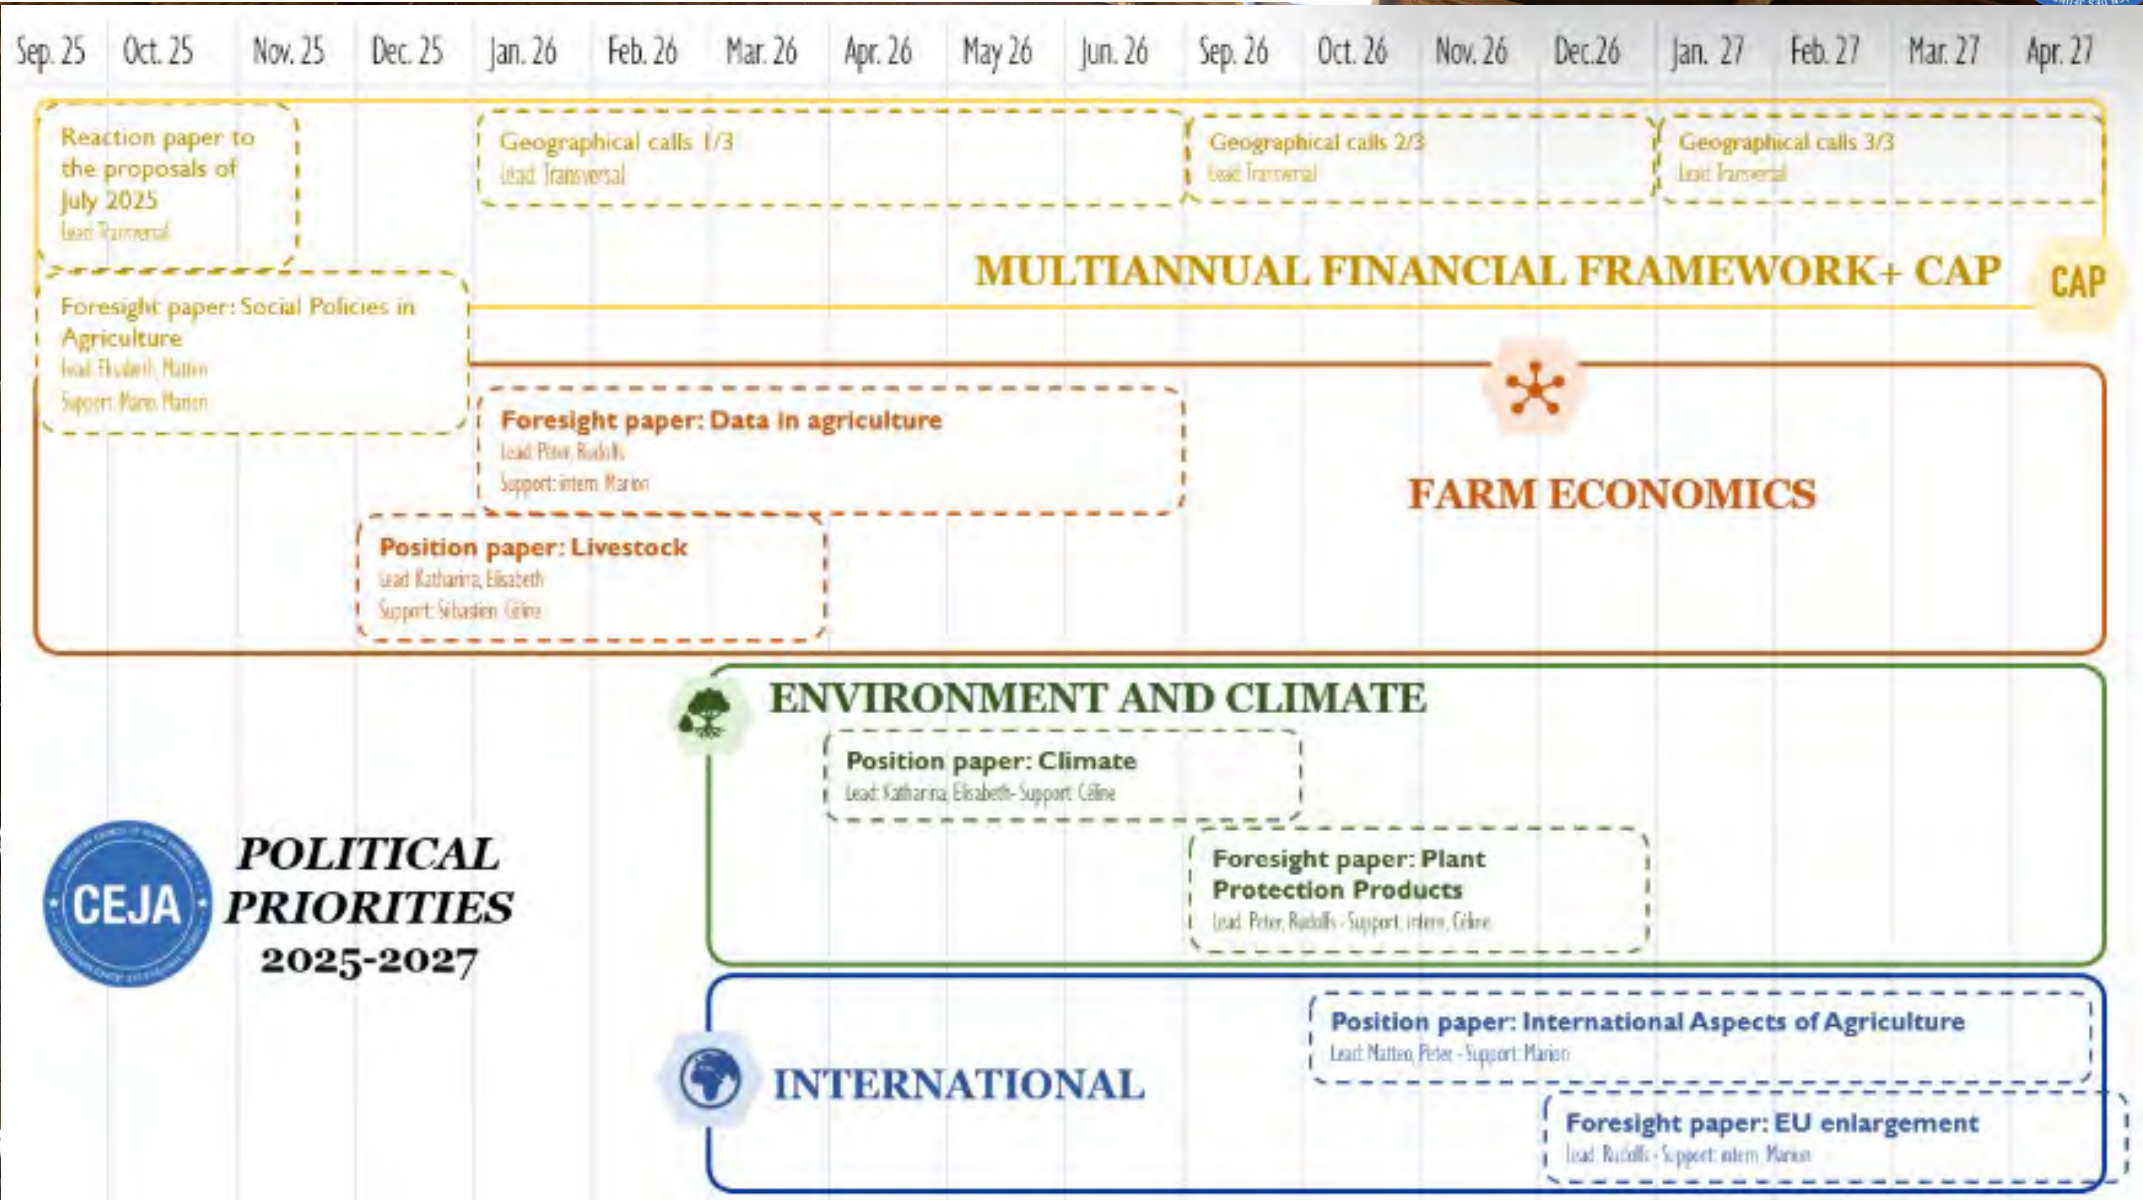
| Sep. 25 | Oct. 25 | Nov. 25 | Dec. 25 | Jan. 26 | Feb. 26 | Mar. 26 | Apr. 26 | May 26 | Jun. 26 | Sep. 26 | Oct. 26 | Nov. 26 | Dec.26 | Jan. 27 | Feb. 27 | Mar. 27 | Apr. 27 |
|---|---|---|---|---|---|---|---|---|---|---|---|---|---|---|---|---|---|

Reaction paper to the proposals of July 2025
Lead: Transversal

Geographical calls 1/3
Lead: Transversal

Geographical calls 2/3
Lead: Transversal

Geographical calls 3/3
Lead: Transversal

MULTIANNUAL FINANCIAL FRAMEWORK+ CAP

CAP

Foresight paper: Social Policies in Agriculture
Lead: Elisabeth, Matteo
Support: Mario, Marion

Foresight paper: Data in agriculture
Lead: Peter, Rudolfs
Support: intern, Marion

FARM ECONOMICS

Position paper: Livestock
Lead: Katharina, Elisabeth
Support: Sébastien, Céline

ENVIRONMENT AND CLIMATE

Position paper: Climate
Lead: Katharina, Elisabeth- Support: Céline

Foresight paper: Plant Protection Products
Lead: Peter, Rudolfs - Support: intern, Céline

CEJA

POLITICAL PRIORITIES
2025-2027

Position paper: International Aspects of Agriculture
Lead: Matteo, Peter - Support: Marion

INTERNATIONAL

Foresight paper: EU enlargement
Lead: Rudolfs - Support: intern, Marion